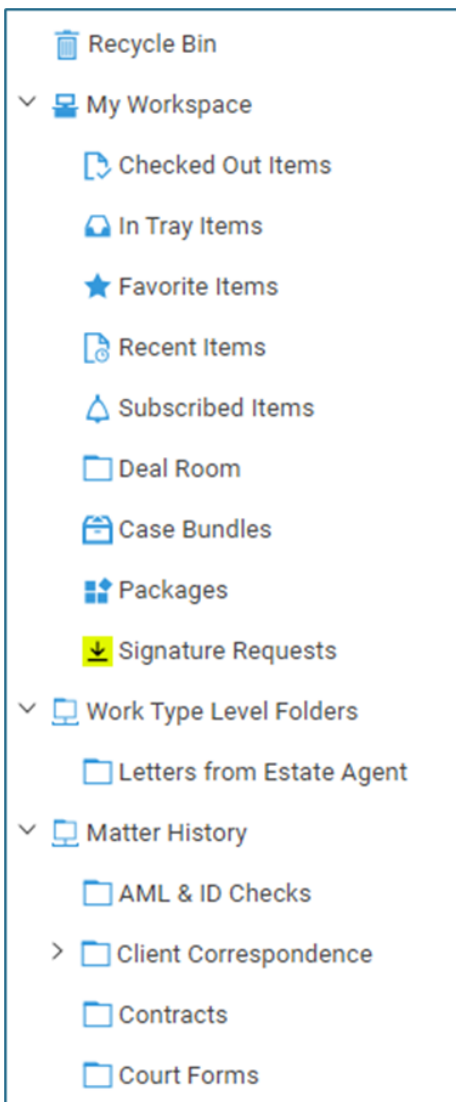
Recycle Bin
My Workspace
Checked Out Items
In Tray Items
Favorite Items
Recent Items
Subscribed Items
Deal Room
Case Bundles
Packages
Signature Requests
Work Type Level Folders
Letters from Estate Agent
Matter History
AML & ID Checks
Client Correspondence
Contracts
Court Forms